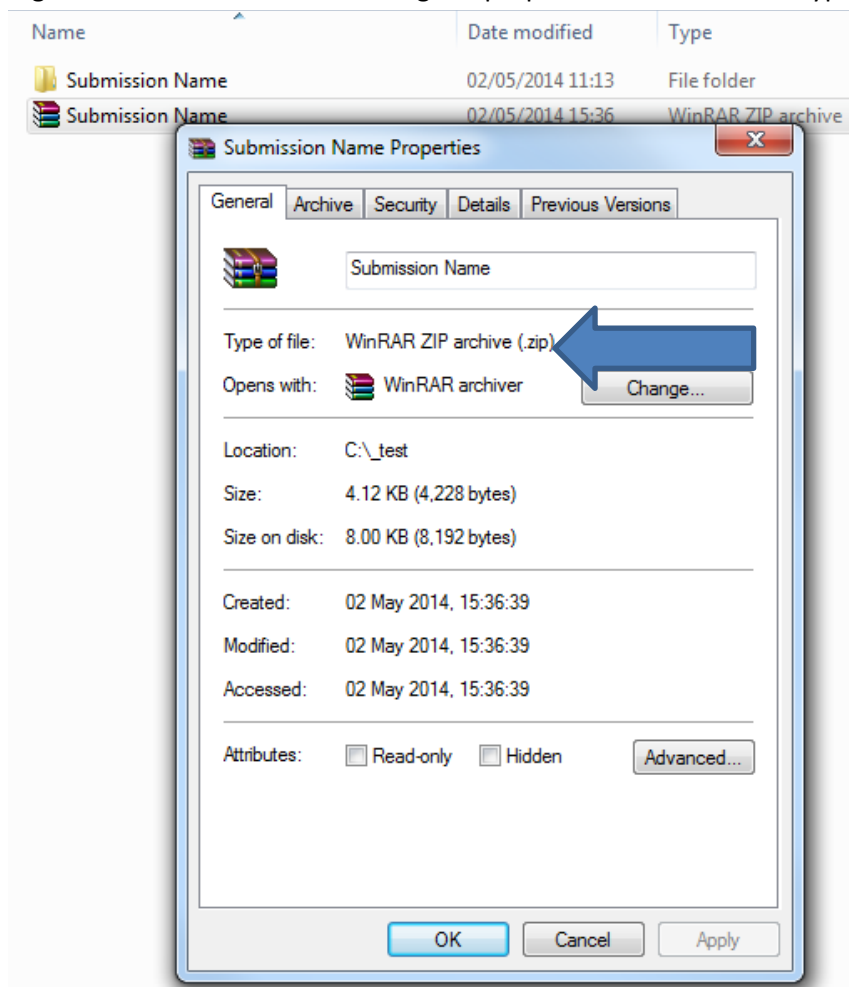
Name

Date modified

Type

Submission Name

02/05/2014 11:13

File folder

Submission Name

02/05/2014 15:36

WinRAR ZIP archive

Submission Name Properties

General | Archive | Security | Details | Previous Versions

Submission Name

Type of file: WinRAR ZIP archive (.zip)

Opens with: WinRAR archiver

Change...

Location: C:\_test

Size: 4.12 KB (4,228 bytes)

Size on disk: 8.00 KB (8,192 bytes)

Created: 02 May 2014, 15:36:39

Modified: 02 May 2014, 15:36:39

Accessed: 02 May 2014, 15:36:39

Attributes: Read-only Hidden

Advanced...

OK

Cancel

Apply